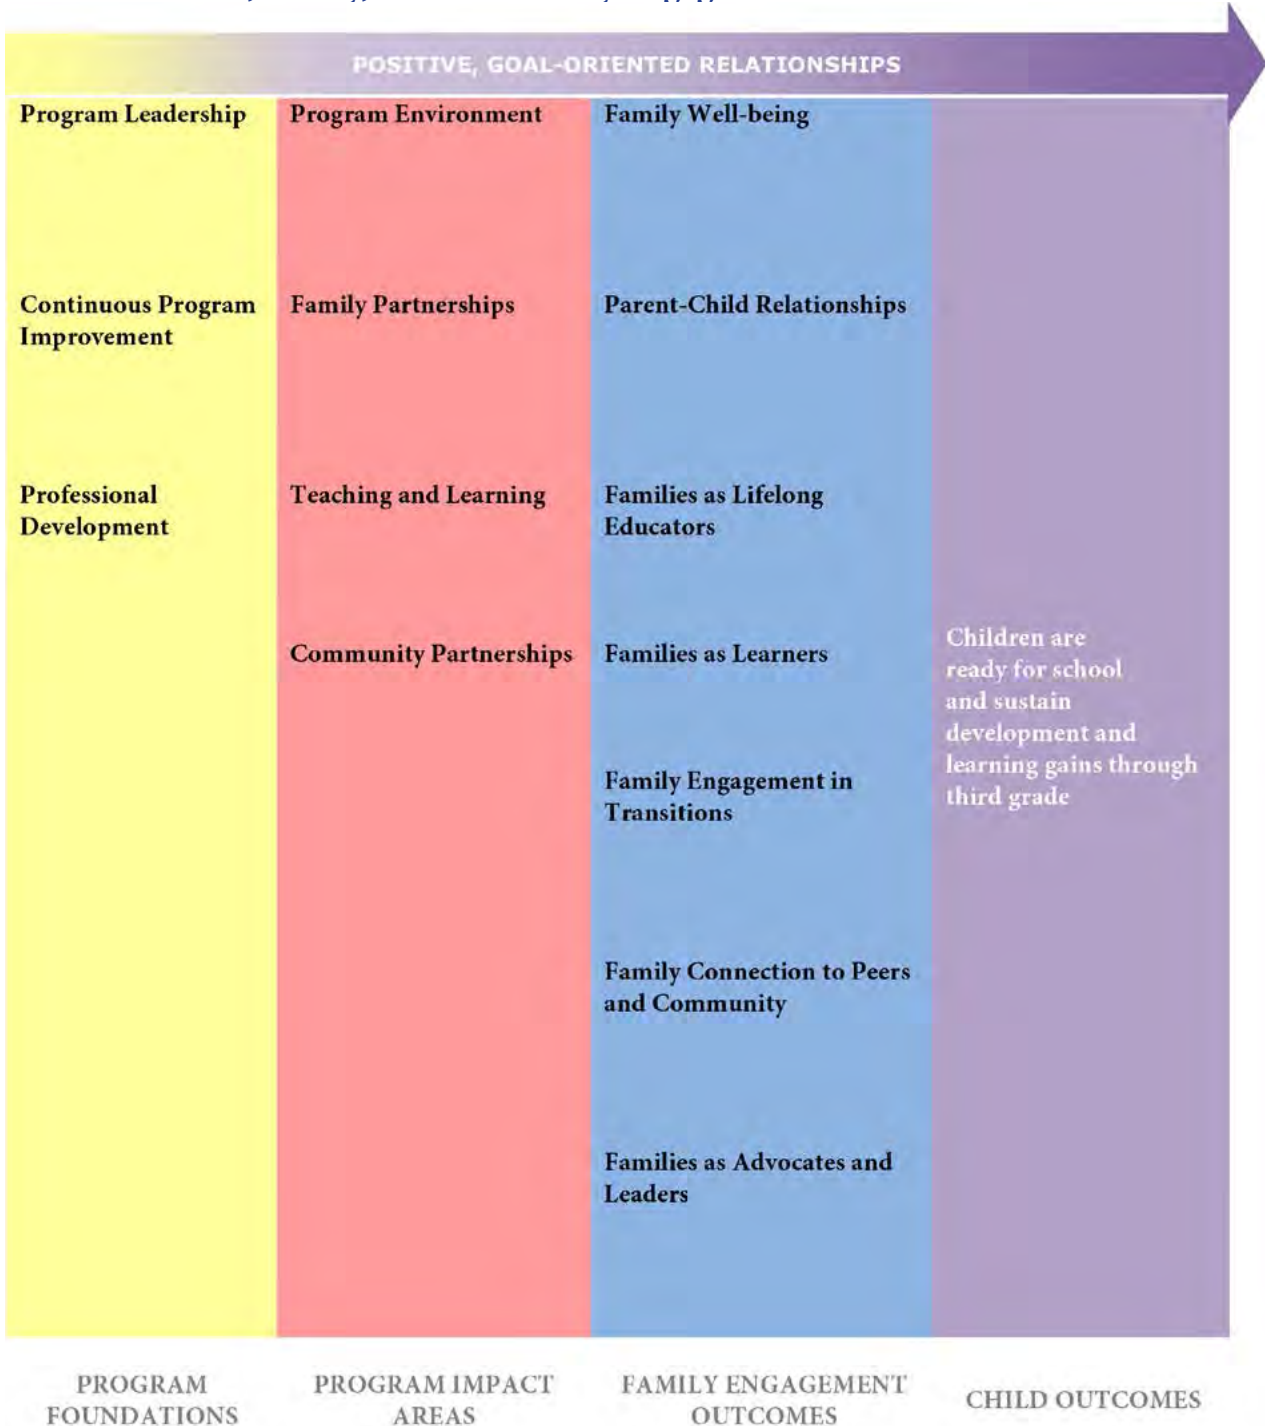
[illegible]

POSITIVE, GOAL-ORIENTED RELATIONSHIPS

Program Leadership

Continuous Program Improvement

Professional Development

Program Environment

Family Partnerships

Teaching and Learning

Community Partnerships

Family Well-being

Parent-Child Relationships

Families as Lifelong Educators

Families as Learners

Family Engagement in Transitions

Family Connection to Peers and Community

Families as Advocates and Leaders

Children are ready for school and sustain development and learning gains through third grade

PROGRAM FOUNDATIONS

PROGRAM IMPACT AREAS

FAMILY ENGAGEMENT OUTCOMES

CHILD OUTCOMES